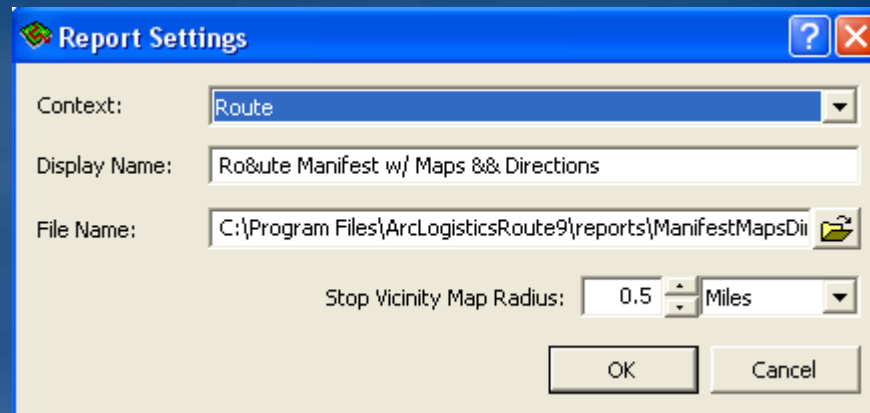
Report Settings

Context: Route

Display Name: Ro8ute Manifest w/ Maps && Directions

File Name: C:\Program Files\ArcLogisticsRoute9\reports\ManifestMapsDi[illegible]

Stop Vicinity Map Radius: 0.5 Miles

OK Cancel